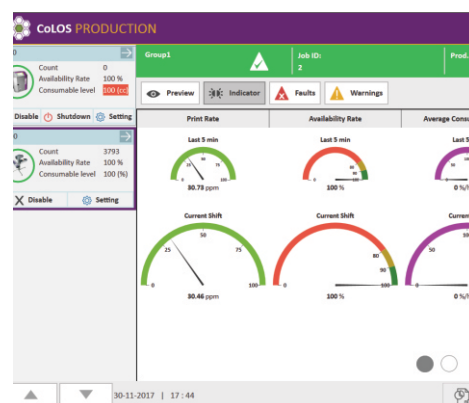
CoLOS PRODUCTION

0
Count 0
Availability Rate 100 %
Consumable level 100 (cc)
Disable Shutdown Setting

0
Count 3793
Availability Rate 100 %
Consumable level 100 (%)
Disable Setting

Group1
Job ID:
2
Prod.

Preview Indicator Faults Warnings

Print Rate
Availability Rate
Average Consu

Last 5 min
0 50 75 100
30.73 ppm

Last 5 min
100 %

Last 5
0 %/

Current Shift
0 25 50 75 100
30.46 ppm

Current Shift
0 80 90 100
100 %

Curren
0 50
0 %/

30-11-2017 | 17 : 44